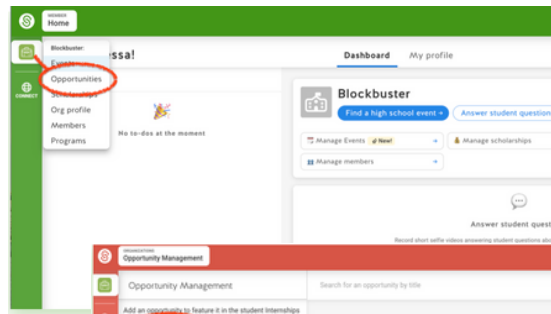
MEMBER
Home

Blockbuster:
Events
Opportunities
Scholarships
Org profile
Members
Programs

CONNECT

essa!

No to-dos at the moment

Dashboard
My profile

Blockbuster
Find a high school event →
Answer student question

Manage Events New! →
Manage scholarships
Manage members →

Answer student quest
Record short selfie videos answering student questions ab

ORGANIZATIONS
Opportunity Management

Opportunity Management
Search for an opportunity by title
Add an opportunity to feature it in the student Internships